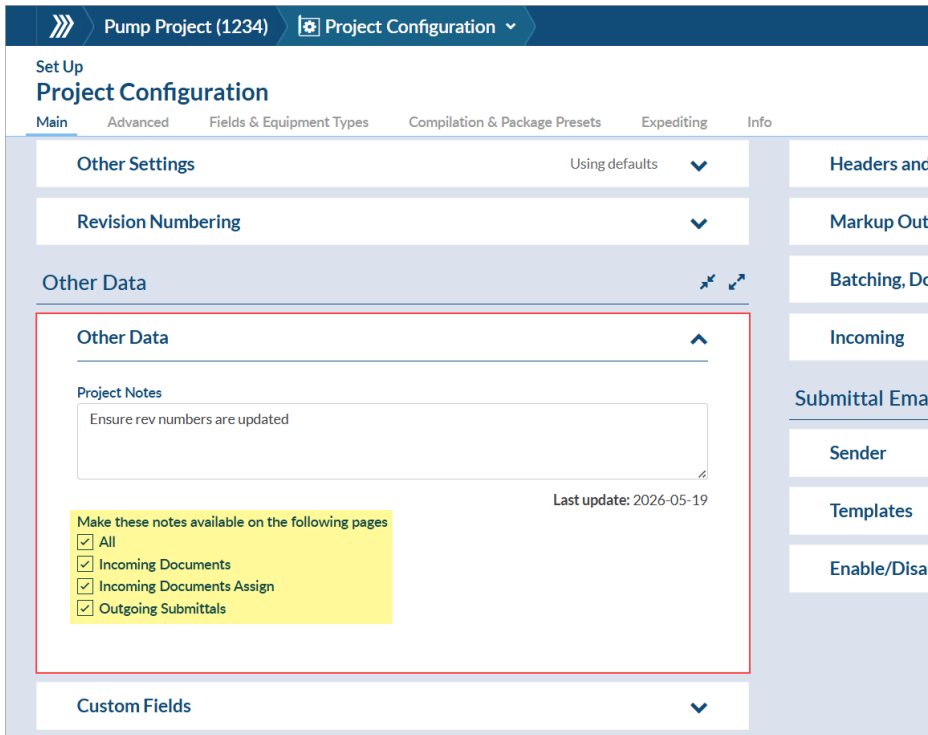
Pump Project (1234) Project Configuration

Set Up
Project Configuration

Main Advanced Fields & Equipment Types Compilation & Package Presets Expediting Info

Other Settings Using defaults

Revision Numbering

Other Data

Other Data

Project Notes
Ensure rev numbers are updated

Last update: 2026-05-19

Make these notes available on the following pages
All
Incoming Documents
Incoming Documents Assign
Outgoing Submittals

Custom Fields

Headers and

Markup Out

Batching, Do

Incoming

Submittal Ema

Sender

Templates

Enable/Disa